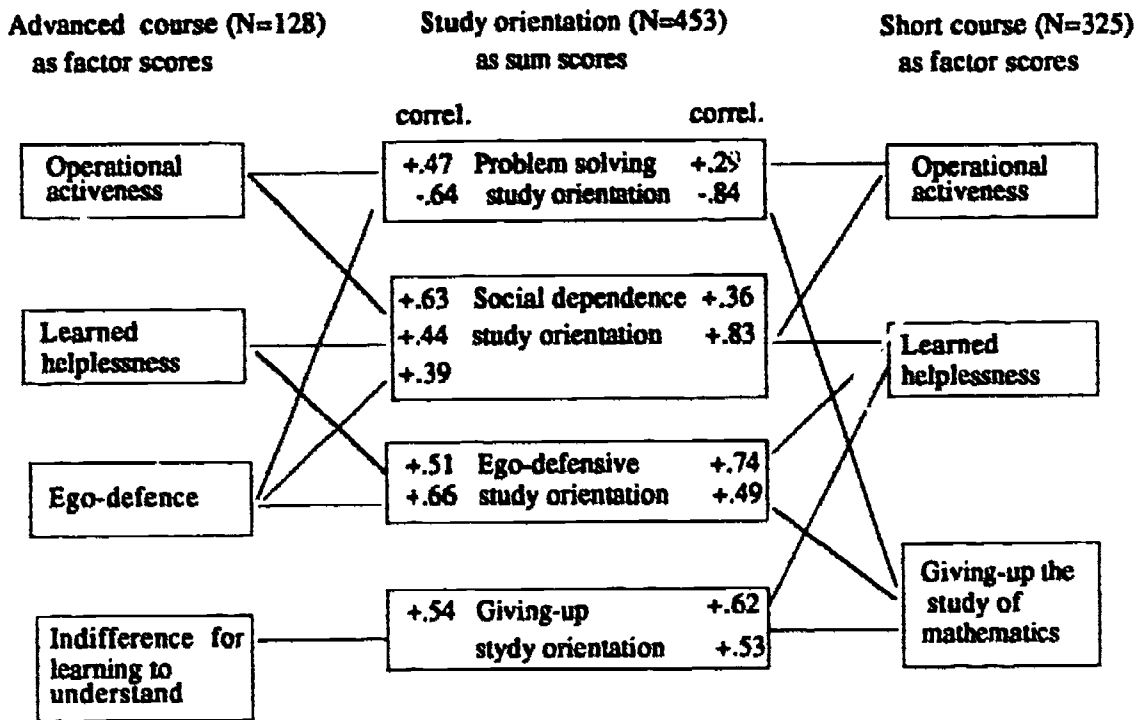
Advanced course (N=128) as factor scores

Study orientation (N=453) as sum scores

Short course (N=325) as factor scores

correl.

correl.

Operational activeness

+.47 Problem solving +.29
-.64 study orientation -.84

Operational activeness

+.63 Social dependence +.36
+.44 study orientation +.83
+.39

Learned helplessness

Learned helplessness

+.51 Ego-defensive +.74
+.66 study orientation +.49

Ego-defence

Giving-up the study of mathematics

+.54 Giving-up +.62
stydy orientation +.53

Indifference for learning to understand